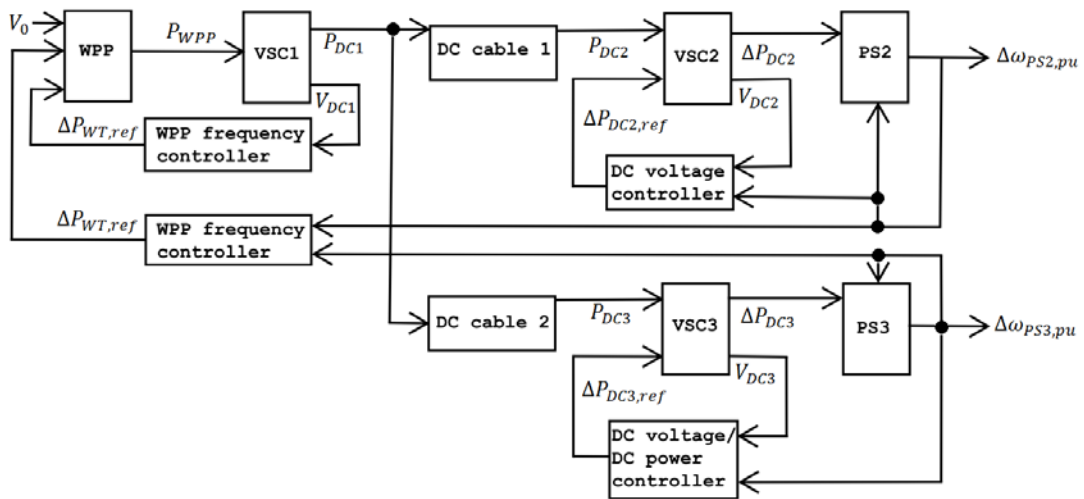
$V_0$
WPP
$P_{WPP}$
VSC1
$P_{DC1}$
DC cable 1
$P_{DC2}$
VSC2
$\Delta P_{DC2}$
PS2
$\Delta\omega_{PS2,pu}$
$V_{DC1}$
$\Delta P_{WT,ref}$
WPP frequency controller
$V_{DC2}$
$\Delta P_{DC2,ref}$
DC voltage controller
$\Delta P_{WT,ref}$
WPP frequency controller
DC cable 2
$P_{DC3}$
VSC3
$\Delta P_{DC3}$
PS3
$\Delta\omega_{PS3,pu}$
$V_{DC3}$
$\Delta P_{DC3,ref}$
DC voltage/ DC power controller